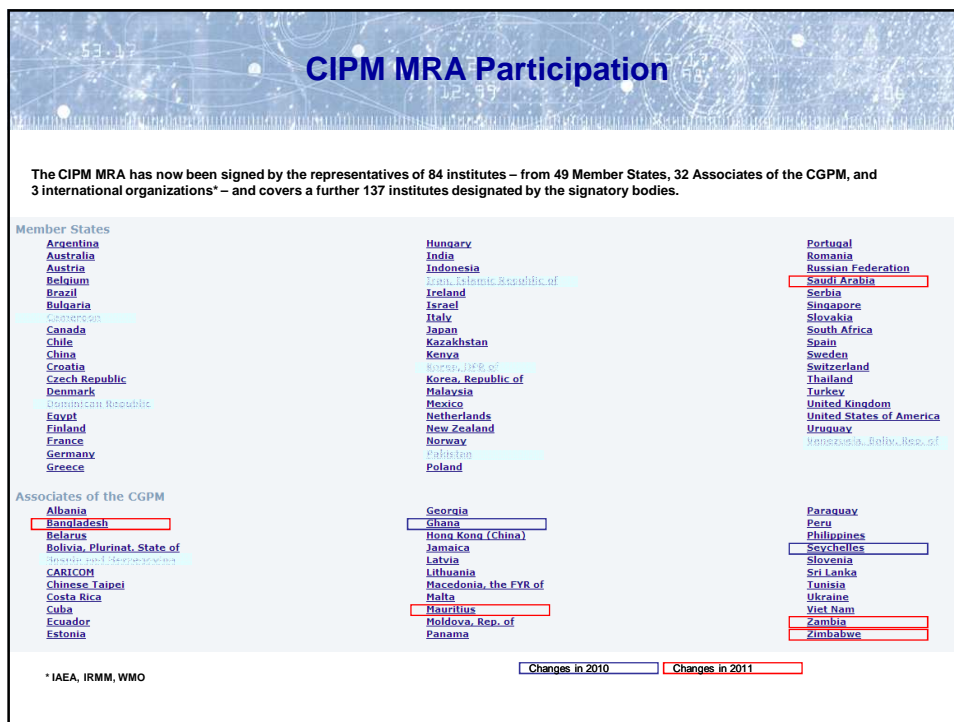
CIPM MRA Participation

The CIPM MRA has now been signed by the representatives of 84 institutes – from 49 Member States, 32 Associates of the CGPM, and 3 international organizations* – and covers a further 137 institutes designated by the signatory bodies.

Member States

Argentina
Australia
Austria
Belgium
Brazil
Bulgaria
Cameroon
Canada
Chile
China
Croatia
Czech Republic
Denmark
Dominican Republic
Egypt
Finland
France
Germany
Greece

Hungary
India
Indonesia
Iran, Islamic Republic of
Ireland
Israel
Italy
Japan
Kazakhstan
Kenya
Korea, DPR of
Korea, Republic of
Malaysia
Mexico
Netherlands
New Zealand
Norway
Pakistan
Poland

Portugal
Romania
Russian Federation
Saudi Arabia
Serbia
Singapore
Slovakia
South Africa
Spain
Sweden
Switzerland
Thailand
Turkey
United Kingdom
United States of America
Uruguay
Venezuela, Boliv. Rep. of

Associates of the CGPM

Albania
Bangladesh
Belarus
Bolivia, Plurinat. State of
Bosnia and Herzegovina
CARICOM
Chinese Taipei
Costa Rica
Cuba
Ecuador
Estonia

Georgia
Ghana
Hong Kong (China)
Jamaica
Latvia
Lithuania
Macedonia, the FYR of
Malta
Mauritius
Moldova, Rep. of
Panama

Paraguay
Peru
Philippines
Seychelles
Slovenia
Sri Lanka
Tunisia
Ukraine
Viet Nam
Zambia
Zimbabwe

* IAEA, IRMM, WMO

Changes in 2010 Changes in 2011